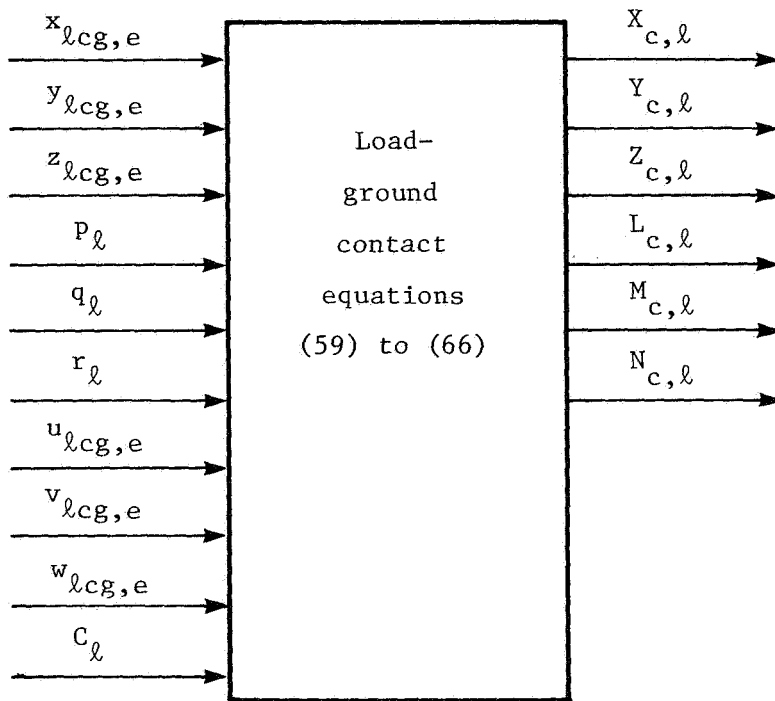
$x_{\ell cg,e}$
$y_{\ell cg,e}$
$z_{\ell cg,e}$
$p_{\ell}$
$q_{\ell}$
$r_{\ell}$
$u_{\ell cg,e}$
$v_{\ell cg,e}$
$w_{\ell cg,e}$
$C_{\ell}$

Load-ground contact equations (59) to (66)

$X_{c,\ell}$
$Y_{c,\ell}$
$Z_{c,\ell}$
$L_{c,\ell}$
$M_{c,\ell}$
$N_{c,\ell}$